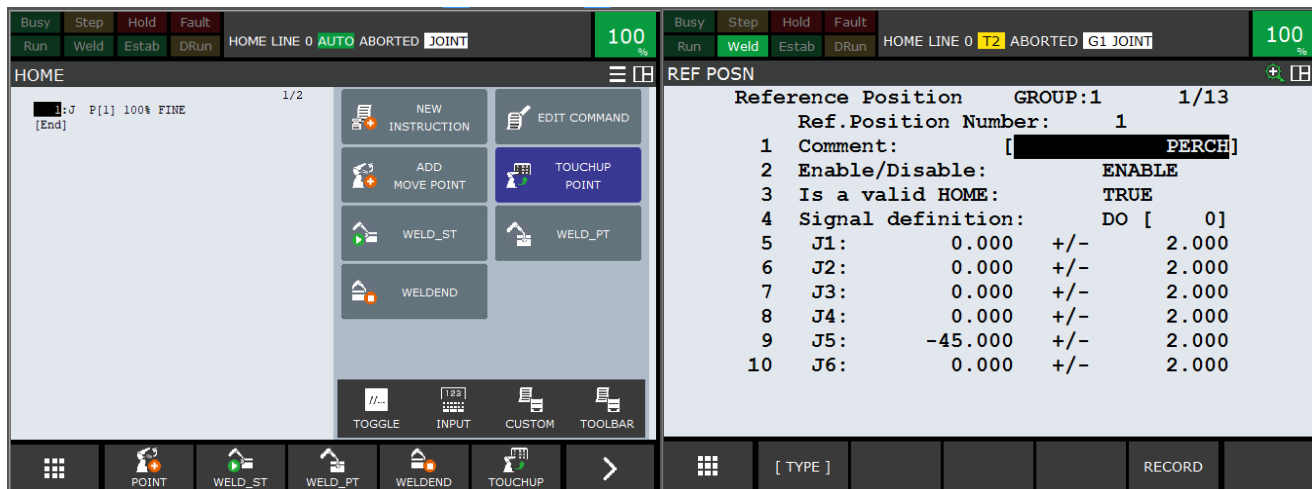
Busy Step Hold Fault
Run Weld Estab DRun
HOME LINE 0 AUTO ABORTED JOINT
100 %

HOME

1/2
1:J P[1] 100% FINE
[End]

NEW INSTRUCTION
EDIT COMMAND
ADD MOVE POINT
TOUCHUP POINT
WELD_ST
WELD_PT
WELDEND

TOGGLE
INPUT
CUSTOM
TOOLBAR

POINT
WELD_ST
WELD_PT
WELDEND
TOUCHUP

Busy Step Hold Fault
Run Weld Estab DRun
HOME LINE 0 T2 ABORTED G1 JOINT
100 %

REF POSN

Reference Position GROUP:1 1/13
Ref.Position Number: 1

| | | | | |
|---|---|---|---|---|
| 1 | Comment: | [ | | PERCH] |
| 2 | Enable/Disable: | | | ENABLE |
| 3 | Is a valid HOME: | | | TRUE |
| 4 | Signal definition: | | | DO [ 0] |
| 5 | J1: | 0.000 | +/- | 2.000 |
| 6 | J2: | 0.000 | +/- | 2.000 |
| 7 | J3: | 0.000 | +/- | 2.000 |
| 8 | J4: | 0.000 | +/- | 2.000 |
| 9 | J5: | -45.000 | +/- | 2.000 |
| 10 | J6: | 0.000 | +/- | 2.000 |

[ TYPE ]
RECORD